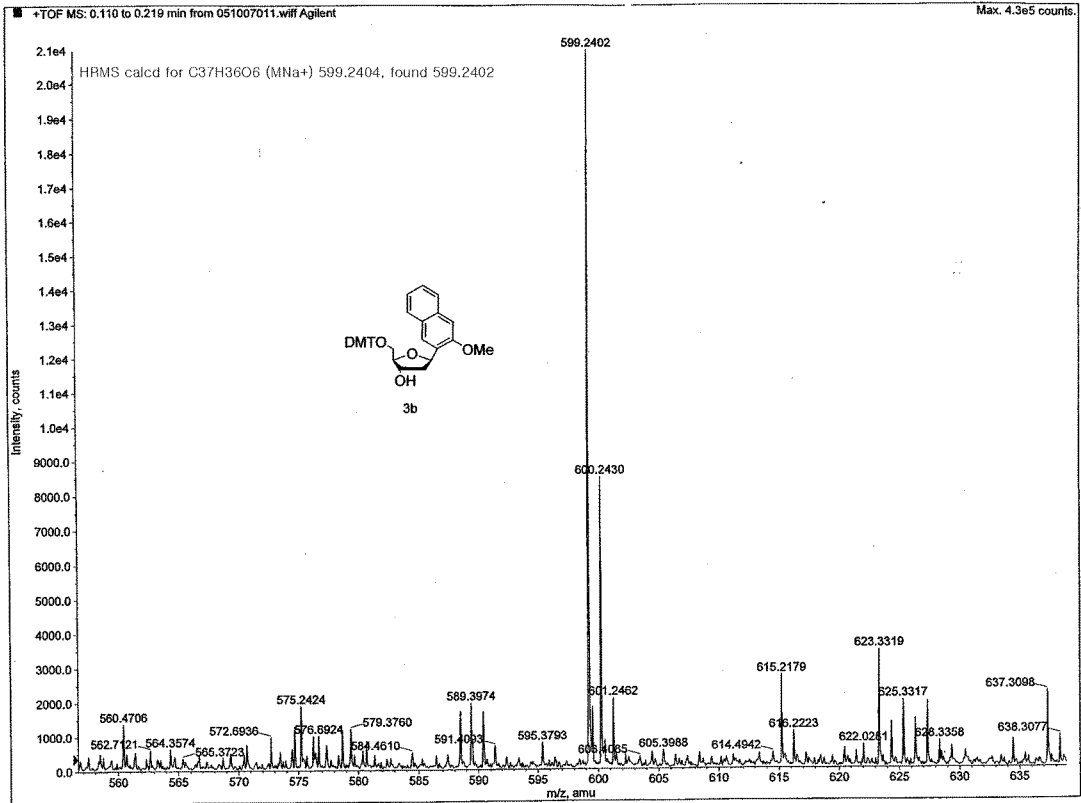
+TOF MS: 0.110 to 0.219 min from 051007011.wiff Agilent

Max. 4.3e5 counts.

HRMS calcd for C37H36O6 (MNa+) 599.2404, found 599.2402

2.1e4
2.0e4
1.9e4
1.8e4
1.7e4
1.6e4
1.5e4
1.4e4
1.3e4
1.2e4
1.1e4
1.0e4
9000.0
8000.0
7000.0
6000.0
5000.0
4000.0
3000.0
2000.0
1000.0
0.0

Intensity, counts

DMTO
O
OMe
OH
3b

599.2402
600.2430
601.2462
560.4706
562.7121
564.3574
565.3723
572.6936
575.2424
576.6924
579.3760
584.4610
589.3974
591.4093
595.3793
600.4085
605.3988
614.4942
615.2179
616.2223
622.0281
623.3319
625.3317
628.3358
637.3098
638.3077

560 565 570 575 580 585 590 595 600 605 610 615 620 625 630 635

m/z, amu